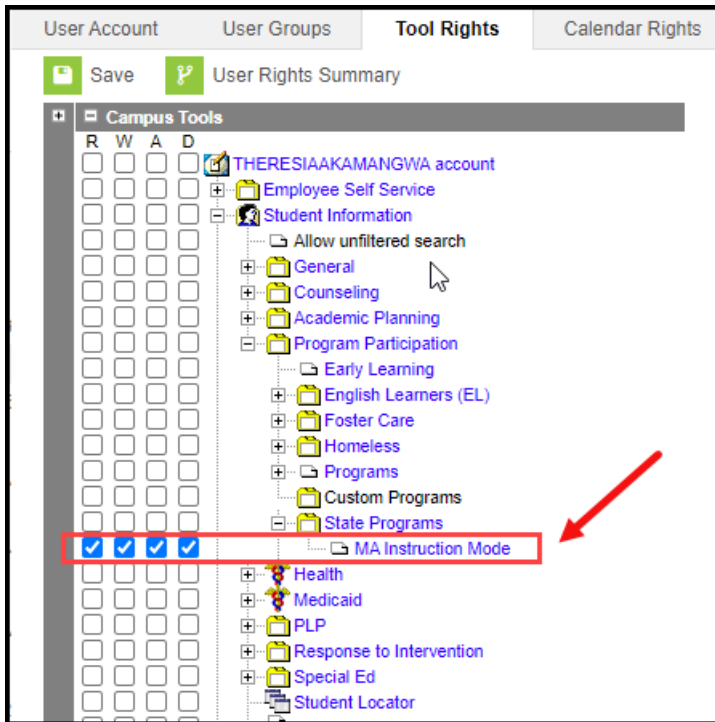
User Account | User Groups | Tool Rights | Calendar Rights

Save | User Rights Summary

Campus Tools

R W A D

THERESIAAKAMANGWA account
Employee Self Service
Student Information
Allow unfiltered search
General
Counseling
Academic Planning
Program Participation
Early Learning
English Learners (EL)
Foster Care
Homeless
Programs
Custom Programs
State Programs
MA Instruction Mode
Health
Medicaid
PLP
Response to Intervention
Special Ed
Student Locator